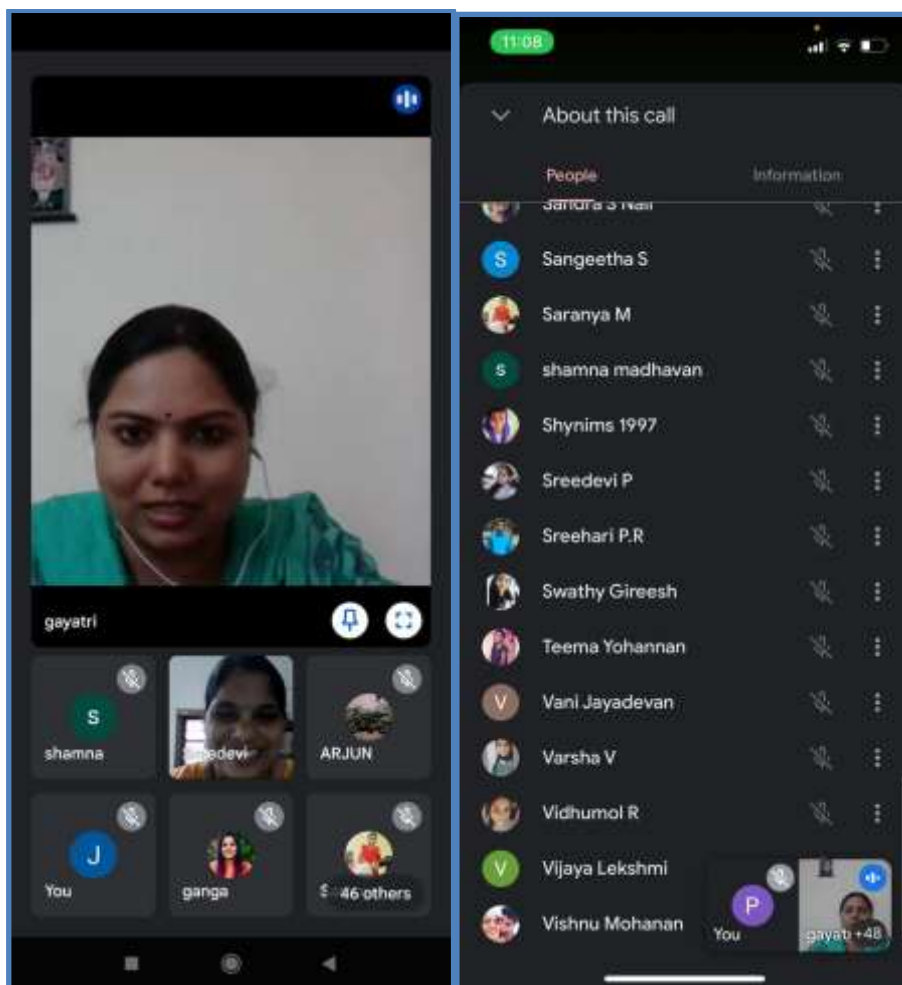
gayatri

S
shamna

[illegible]edevi

ARJUN

J
You

ganga

S 46 others

11:08

About this call

People

Information

Sandra S Nair

S Sangeetha S

Saranya M

s shamna madhavan

Shynims 1997

Sreedevi P

Sreehari P.R

Swathy Gireesh

Teema Yohannan

V Vani Jayadevan

Varsha V

Vidhumol R

V Vijaya Lekshmi

Vishnu Mohanan

P
You

gayatri +48